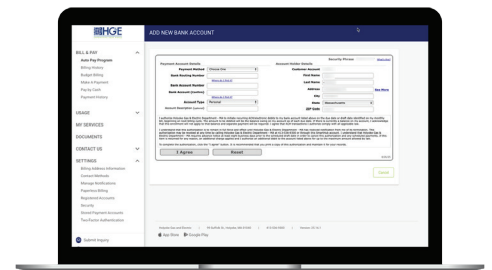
HGE

ADD NEW BANK ACCOUNT

BILL & PAY
Auto Pay Program
Billing History
Budget Billing
Make A Payment
Pay by Cash
Payment History

USAGE

MY SERVICES

DOCUMENTS

CONTACT US

SETTINGS
Billing Address Information
Contact Methods
Manage Notifications
Paperless Billing
Registered Accounts
Security
Stored Payment Accounts
Two-Factor Authentication

Submit Inquiry

Security Phrase

Payment Account Details
Payment Method
Choose One
Bank Routing Number
Bank Account Number
Bank Account (confirm)
Account Type
Personal
Account Description (optional)

Account Holder Details
Customer Account
First Name
Last Name
Address
See More
City
State
Massachusetts
ZIP Code

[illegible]

I Agree
Reset

Cancel

App Store
Google Play